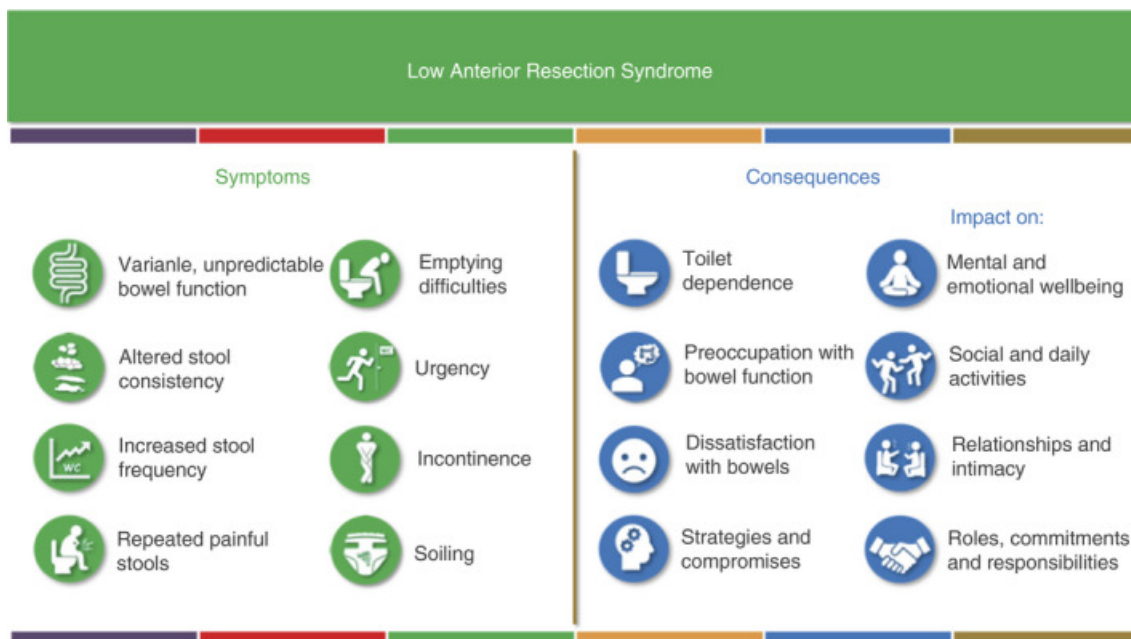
Low Anterior Resection Syndrome

Symptoms

Varianle, unpredictable bowel function

Emptying difficulties

Altered stool consistency

Urgency

Increased stool frequency

WC

Incontinence

Repeated painful stools

Soiling

Consequences

Impact on:

Toilet dependence

Mental and emotional wellbeing

Preoccupation with bowel function

Social and daily activities

Dissatisfaction with bowels

Relationships and intimacy

Strategies and compromises

Roles, commitments and responsibilities